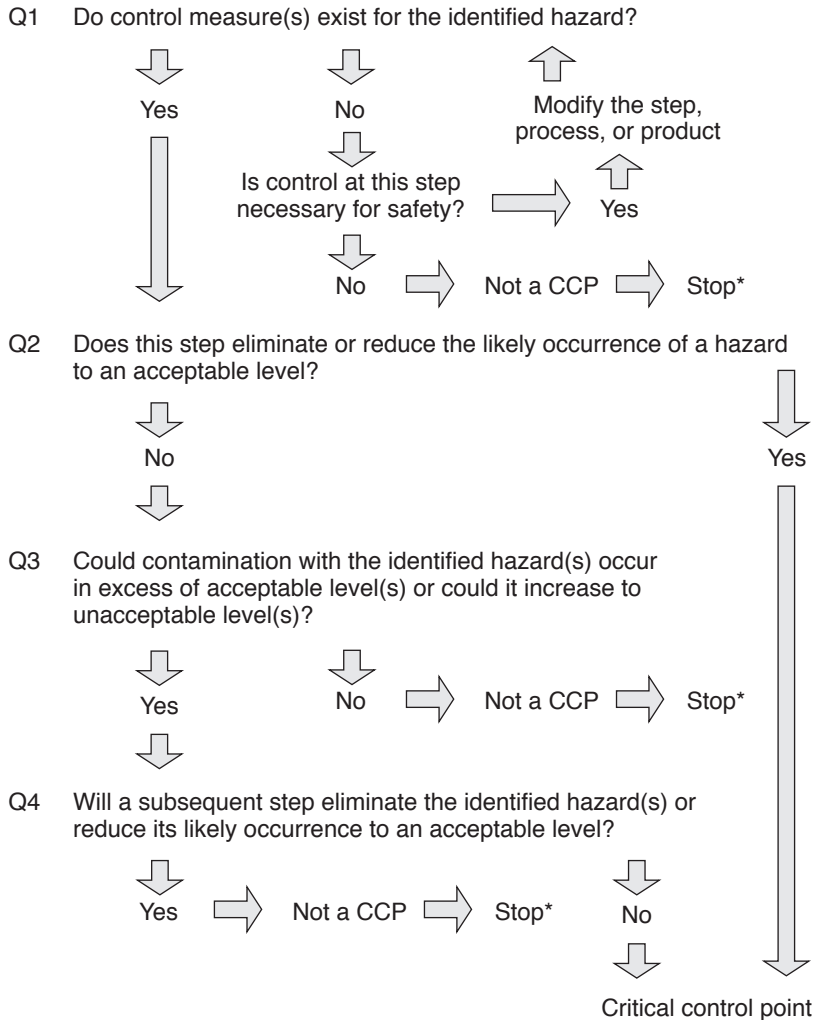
Q1 Do control measure(s) exist for the identified hazard?

Yes

No

Modify the step, process, or product

Is control at this step necessary for safety?

Yes

No

Not a CCP

Stop*

Q2 Does this step eliminate or reduce the likely occurrence of a hazard to an acceptable level?

No

Yes

Q3 Could contamination with the identified hazard(s) occur in excess of acceptable level(s) or could it increase to unacceptable level(s)?

Yes

No

Not a CCP

Stop*

Q4 Will a subsequent step eliminate the identified hazard(s) or reduce its likely occurrence to an acceptable level?

Yes

Not a CCP

Stop*

No

Critical control point